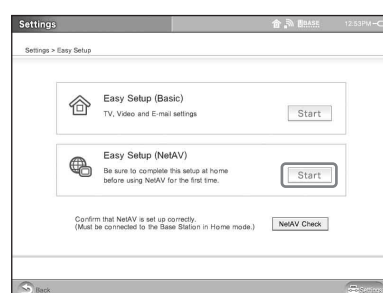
Settings

BASE 12:53PM

Settings > Easy Setup

Easy Setup (Basic)
TV, Video and E-mail settings

Start

Easy Setup (NetAV)
Be sure to complete this setup at home before using NetAV for the first time.

Start

Confirm that NetAV is set up correctly.
(Must be connected to the Base Station in Home mode.)

NetAV Check

Back

Settings